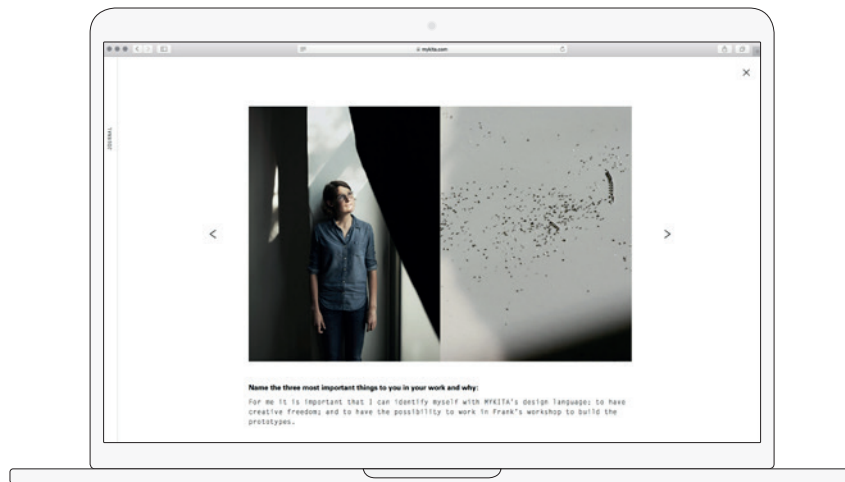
mykita.com

JOURNAL

×

<

>

Name the three most important things to you in your work and why:

For me it is important that I can identify myself with MYKITA's design language; to have creative freedom; and to have the possibility to work in Frank's workshop to build the prototypes.